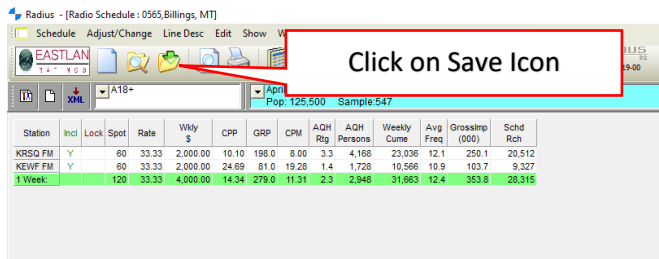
Radius - [Radio Schedule : 0565,Billings, MT]

Schedule Adjust/Change Line Desc Edit Show W

EASTLAN

Click on Save Icon

XML

A18+

April

Pop: 125,500 Sample:547

| Station | Incl | Lock | Spot | Rate | Wkly $ | CPP | GRP | CPM | AQH Rtg | AQH Persons | Weekly Cume | Avg Freq | GrossImp (000) | Schd Rch |
|---|---|---|---|---|---|---|---|---|---|---|---|---|---|---|
| KRSQ FM | Y | | 60 | 33.33 | 2,000.00 | 10.10 | 198.0 | 8.00 | 3.3 | 4,168 | 23,036 | 12.1 | 250.1 | 20,512 |
| KEWF FM | Y | | 60 | 33.33 | 2,000.00 | 24.69 | 81.0 | 19.28 | 1.4 | 1,728 | 10,566 | 10.9 | 103.7 | 9,327 |
| 1 Week: | | | 120 | 33.33 | 4,000.00 | 14.34 | 279.0 | 11.31 | 2.3 | 2,948 | 31,663 | 12.4 | 353.8 | 28,315 |